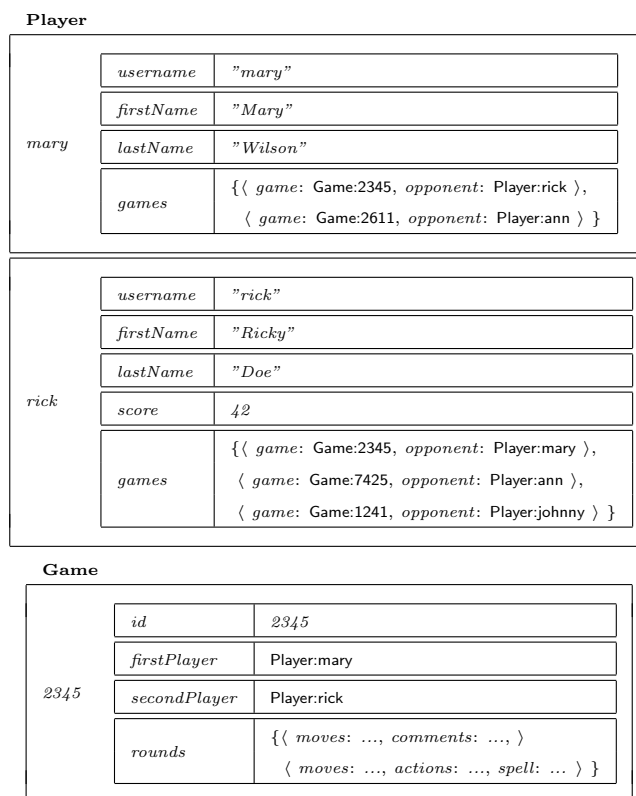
**Player**

| | | |
|---|---|---|
| *mary* | *username* | "*mary*" |
| | *firstName* | "*Mary*" |
| | *lastName* | "*Wilson*" |
| | *games* | {⟨ *game*: Game:2345, *opponent*: Player:rick ⟩, ⟨ *game*: Game:2611, *opponent*: Player:ann ⟩ } |

| | | |
|---|---|---|
| *rick* | *username* | "*rick*" |
| | *firstName* | "*Ricky*" |
| | *lastName* | "*Doe*" |
| | *score* | *42* |
| | *games* | {⟨ *game*: Game:2345, *opponent*: Player:mary ⟩, ⟨ *game*: Game:7425, *opponent*: Player:ann ⟩, ⟨ *game*: Game:1241, *opponent*: Player:johnny ⟩ } |

**Game**

| | | |
|---|---|---|
| *2345* | *id* | *2345* |
| | *firstPlayer* | Player:mary |
| | *secondPlayer* | Player:rick |
| | *rounds* | {⟨ *moves*: ..., *comments*: ..., ⟩ ⟨ *moves*: ..., *actions*: ..., *spell*: ... ⟩ } |